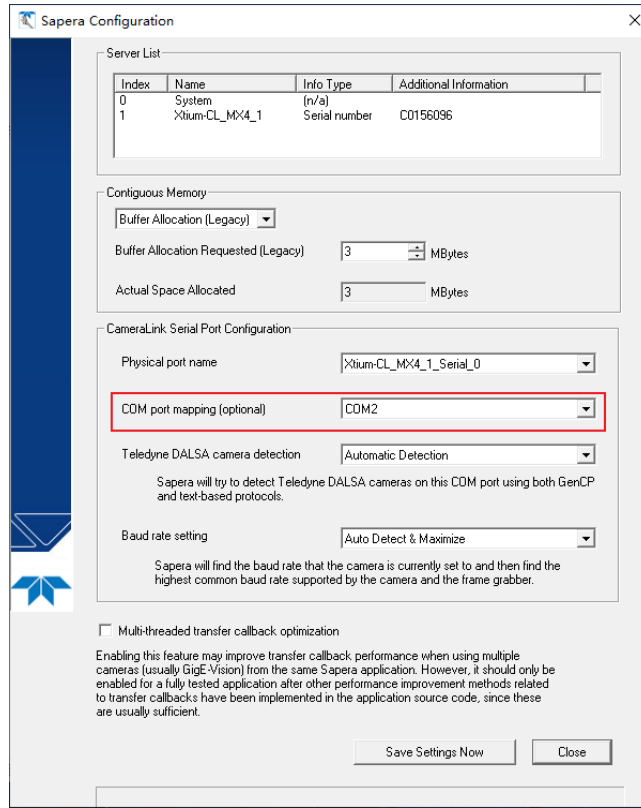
Sapera Configuration

Server List

| Index | Name | Info Type | Additional Information |
|---|---|---|---|
| 0 | System | (n/a) | |
| 1 | Xtium-CL_MX4_1 | Serial number | C0156096 |

Contiguous Memory

Buffer Allocation (Legacy)

Buffer Allocation Requested (Legacy) 3 MBytes

Actual Space Allocated 3 MBytes

CameraLink Serial Port Configuration

Physical port name Xtium-CL_MX4_1_Serial_0

COM port mapping (optional) COM2

Teledyne DALSA camera detection Automatic Detection

Sapera will try to detect Teledyne DALSA cameras on this COM port using both GenCP and text-based protocols.

Baud rate setting Auto Detect & Maximize

Sapera will find the baud rate that the camera is currently set to and then find the highest common baud rate supported by the camera and the frame grabber.

Multi-threaded transfer callback optimization

Enabling this feature may improve transfer callback performance when using multiple cameras (usually GigE-Vision) from the same Sapera application. However, it should only be enabled for a fully tested application after other performance improvement methods related to transfer callbacks have been implemented in the application source code, since these are usually sufficient.

Save Settings Now Close